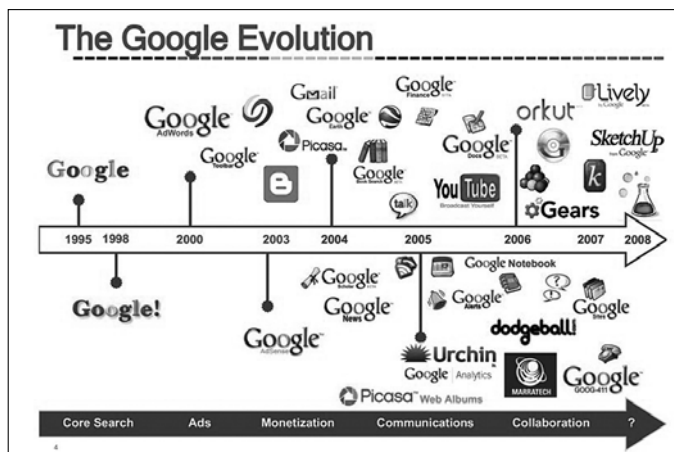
The Google Evolution

Google

Google AdWords

Google Toolbar

Gmail

Picasa

Google Earth

Google Finance

Google Book Search

Google Docs

orkut

Lively by Google

SketchUp Google

YouTube Broadcast Yourself

talk

Gears

1995 1998 2000 2003 2004 2005 2006 2007 2008

Google!

Google AdSense

Google Scholar

Google News

Google Notebook

Google Alerts

Google Sites

dodgeball

Urchin

Google Analytics

MARRATECH

Google GOOG-411

Picasa Web Albums

Core Search | Ads | Monetization | Communications | Collaboration | ?

4